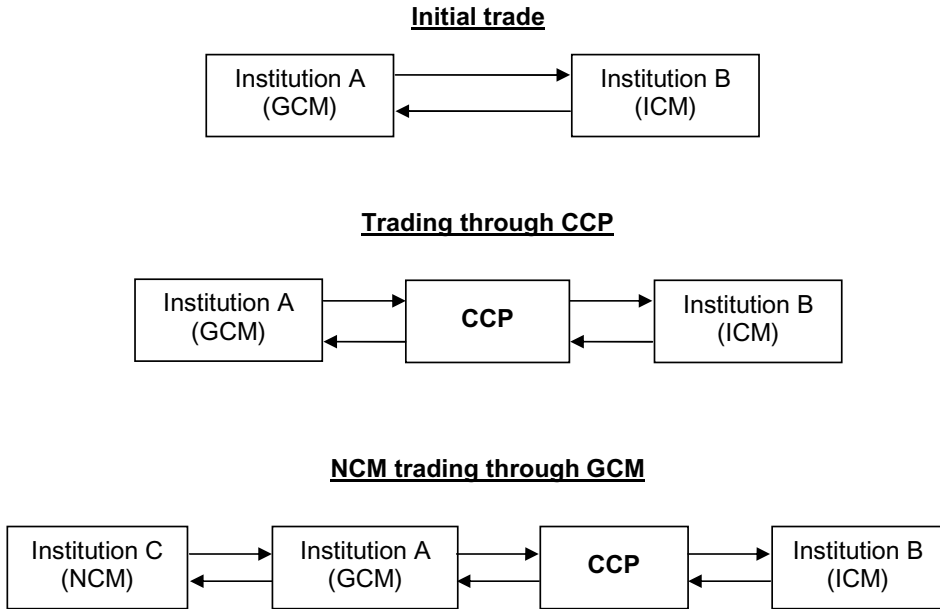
**Initial trade**

Institution A (GCM)

Institution B (ICM)

**Trading through CCP**

Institution A (GCM)

**CCP**

Institution B (ICM)

**NCM trading through GCM**

Institution C (NCM)

Institution A (GCM)

**CCP**

Institution B (ICM)